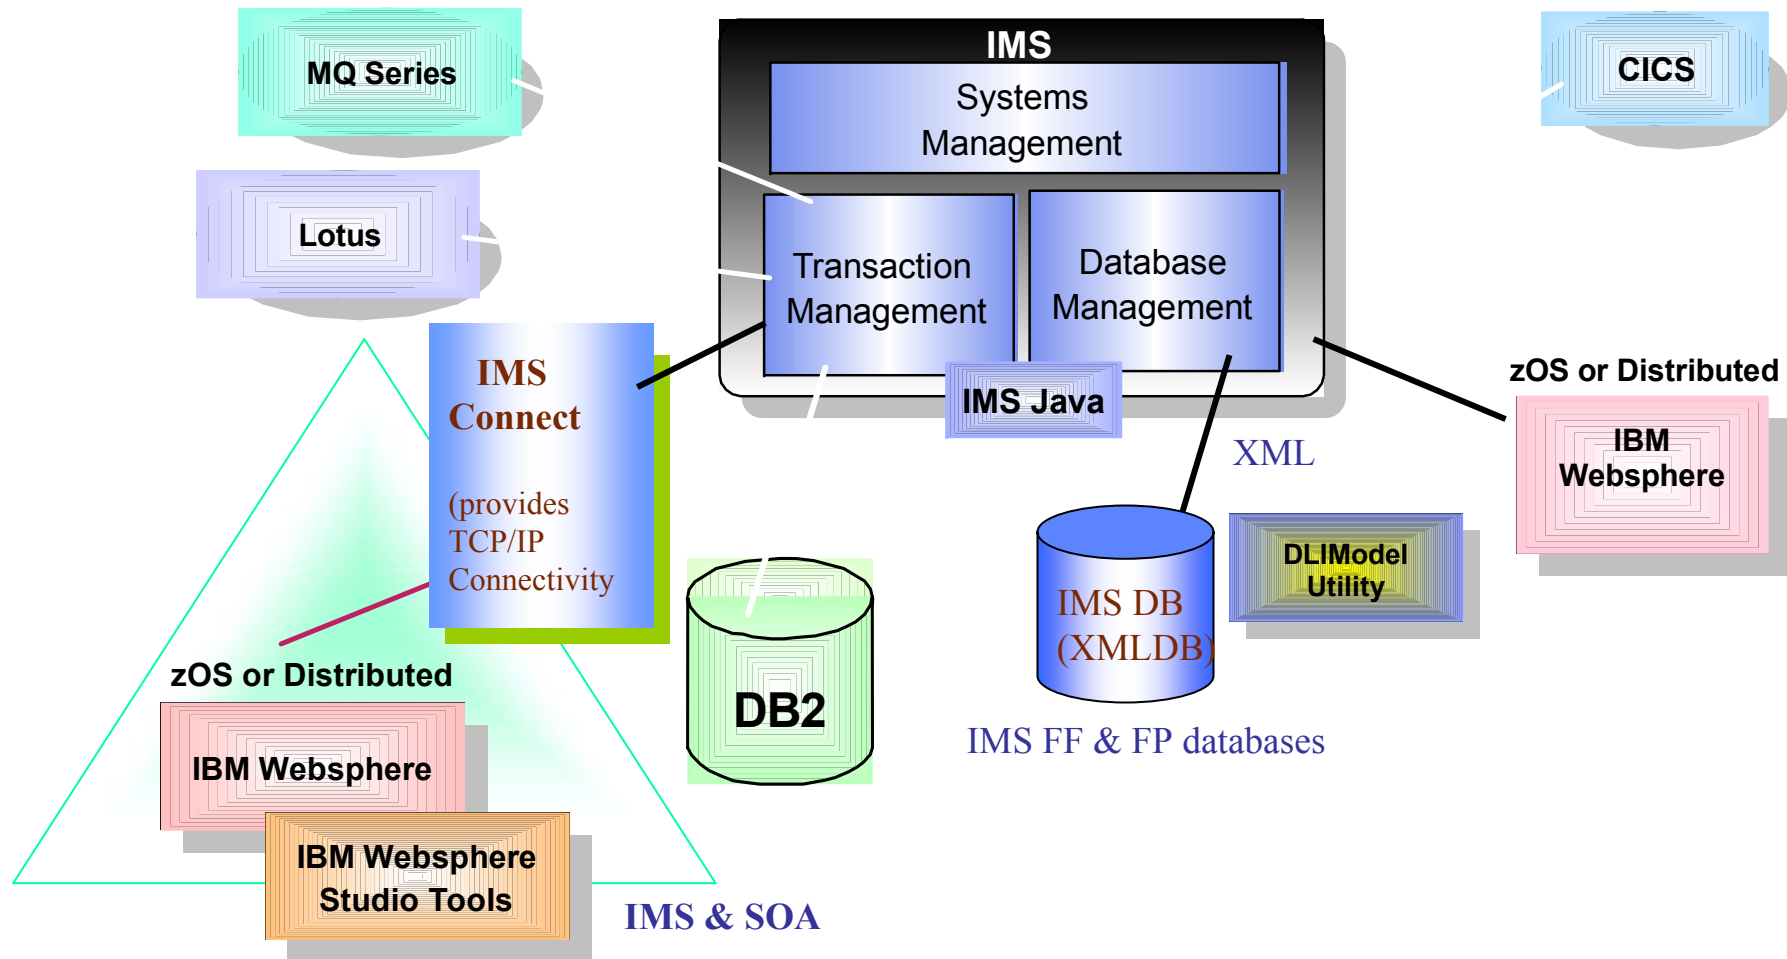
MQ Series

Lotus

IMS

Systems Management

Transaction Management

Database Management

IMS Java

CICS

IMS Connect

(provides TCP/IP Connectivity

zOS or Distributed

IBM Websphere

XML

DLIModel Utility

IMS DB (XMLDB)

DB2

IMS FF & FP databases

zOS or Distributed

IBM Websphere

IBM Websphere Studio Tools

IMS & SOA